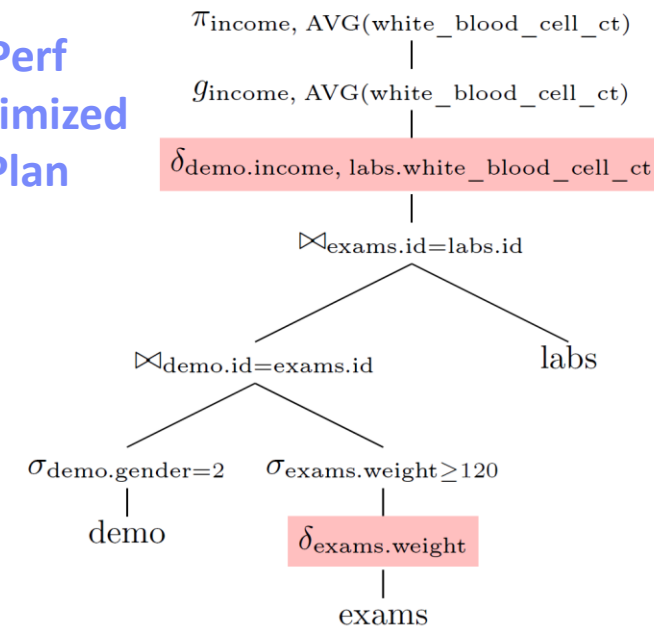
Perf
imized
Plan

$\pi_{\text{income, AVG(white\_blood\_cell\_ct)}}$

$g_{\text{income, AVG(white\_blood\_cell\_ct)}}$

$\delta_{\text{demo.income, labs.white\_blood\_cell\_ct}}$

$\bowtie_{\text{exams.id=labs.id}}$

$\bowtie_{\text{demo.id=exams.id}}$

labs

$\sigma_{\text{demo.gender=2}}$

$\sigma_{\text{exams.weight} \geq 120}$

demo

$\delta_{\text{exams.weight}}$

exams